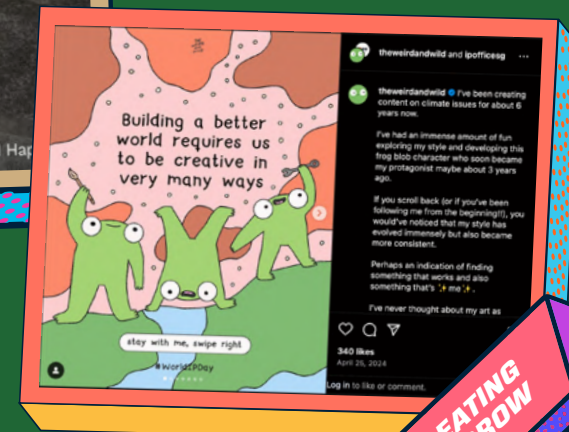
Hap

Building a better world requires us to be creative in very many ways

stay with me, swipe right

#WorldIPDay

theweirdandwild and ipofficesg

theweirdandwild I've been creating content on climate issues for about 6 years now.

I've had an immense amount of fun exploring my style and developing this frog blob character who soon became my protagonist maybe about 3 years ago.

If you scroll back (or if you've been following me from the beginning!!), you would've noticed that my style has evolved immensely but also became more consistent.

Perhaps an indication of finding something that works and also something that's ✨me✨.

I've never thought about my art as

340 likes
April 26, 2024

Log in to like or comment.

EATING
ROW